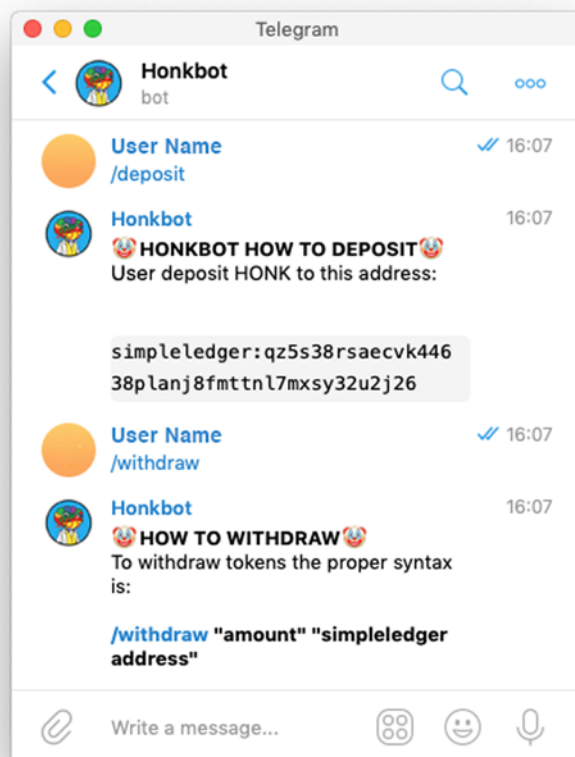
Telegram

Honkbot
bot

User Name
/deposit
16:07

Honkbot
🤡HONKBOT HOW TO DEPOSIT🤡
User deposit HONK to this address:

simpleledger:qz5s38rsaecvk44638planj8fmttnl7mxsy32u2j26
16:07

User Name
/withdraw
16:07

Honkbot
🤡HOW TO WITHDRAW🤡
To withdraw tokens the proper syntax is:

/withdraw "amount" "simpleledger address"
16:07

Write a message...